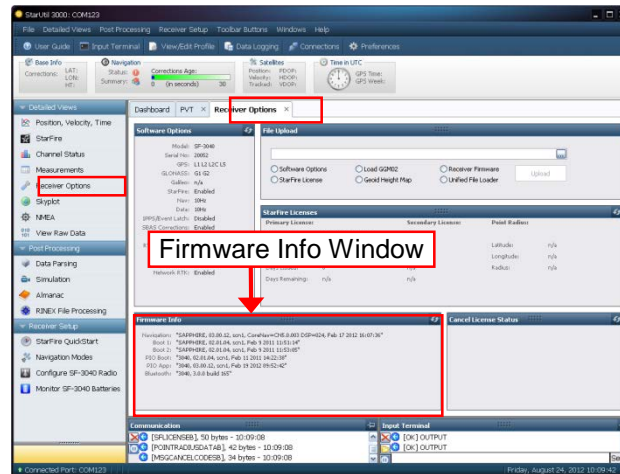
StarUtil 3000: COM123

File Detailed Views Post Processing Receiver Setup Toolbar Buttons Windows Help

User Guide Input Terminal View/Edit Profile Data Logging Connections Preferences

Base Info
Connections: LAT: LON: HT:

Navigation
Status: Summary:

Corrections Age:
0 (in seconds) 30

Satellites
Position: PDOP: Velocity: HDOP: Tracked: VDOP:

Time in UTC
GPS Time: GPS Week:

Detailed Views
Position, Velocity, Time
StarFire
Channel Status
Measurements
Receiver Options
Skyplot
NMEA
View Raw Data

Post Processing
Data Parsing
Simulation
Almanac
RINEX File Processing

Receiver Setup
StarFire QuickStart
Navigation Modes
Configure SF-3040 Radio
Monitor SF-3040 Batteries

Dashboard PVT × Receiver Options ×

Software Options
Model: SF-3040
Serial No: 20052
GPS: L1 L2 L2C L5
GLONASS: G1 G2
Galileo: n/a
StarFire: Enabled
Pos: 10Hz
Data: 10Hz
1PPS/Event Latch: Disabled
SBAS Corrections: Enabled
Network RTK: Enabled

File Upload
Software Options
StarFire License
Load GGM02
Geoid Height Map
Receiver Firmware
Unified File Loader
Upload

StarFire Licenses
Primary License:
Secondary License:
Point Radius:
Latitude: n/a
Longitude: n/a
Radius: n/a
Days Remaining: n/a

Firmware Info Window

Firmware Info
Navigation: "SAPPHIRE, 03.00.12, scn1, CoreNav=CHE.0.003 DSP=024, Feb 17 2012 16:07:36"
Boot 1: "SAPPHIRE, 02.01.04, scn1, Feb 9 2011 11:53:34"
Boot 2: "SAPPHIRE, 02.01.04, scn1, Feb 9 2011 11:53:45"
PIO Boot: "3040, 02.01.04, scn1, Feb 11 2011 14:22:38"
PIO App: "3040, 03.00.12, scn1, Feb 19 2012 09:52:42"
Bluetooth: "3040, 3.0.0 build 165"

Cancel License Status

Communication
[SFLICENSEB], 50 bytes - 10:09:08
[POINTRADIUSDATAB], 42 bytes - 10:09:08
[MSGCANCELCODESB], 34 bytes - 10:09:08

Input Terminal
[OK] OUTPUT
[OK] OUTPUT

Connected Port: COM123
Friday, August 24, 2012 10:09:42